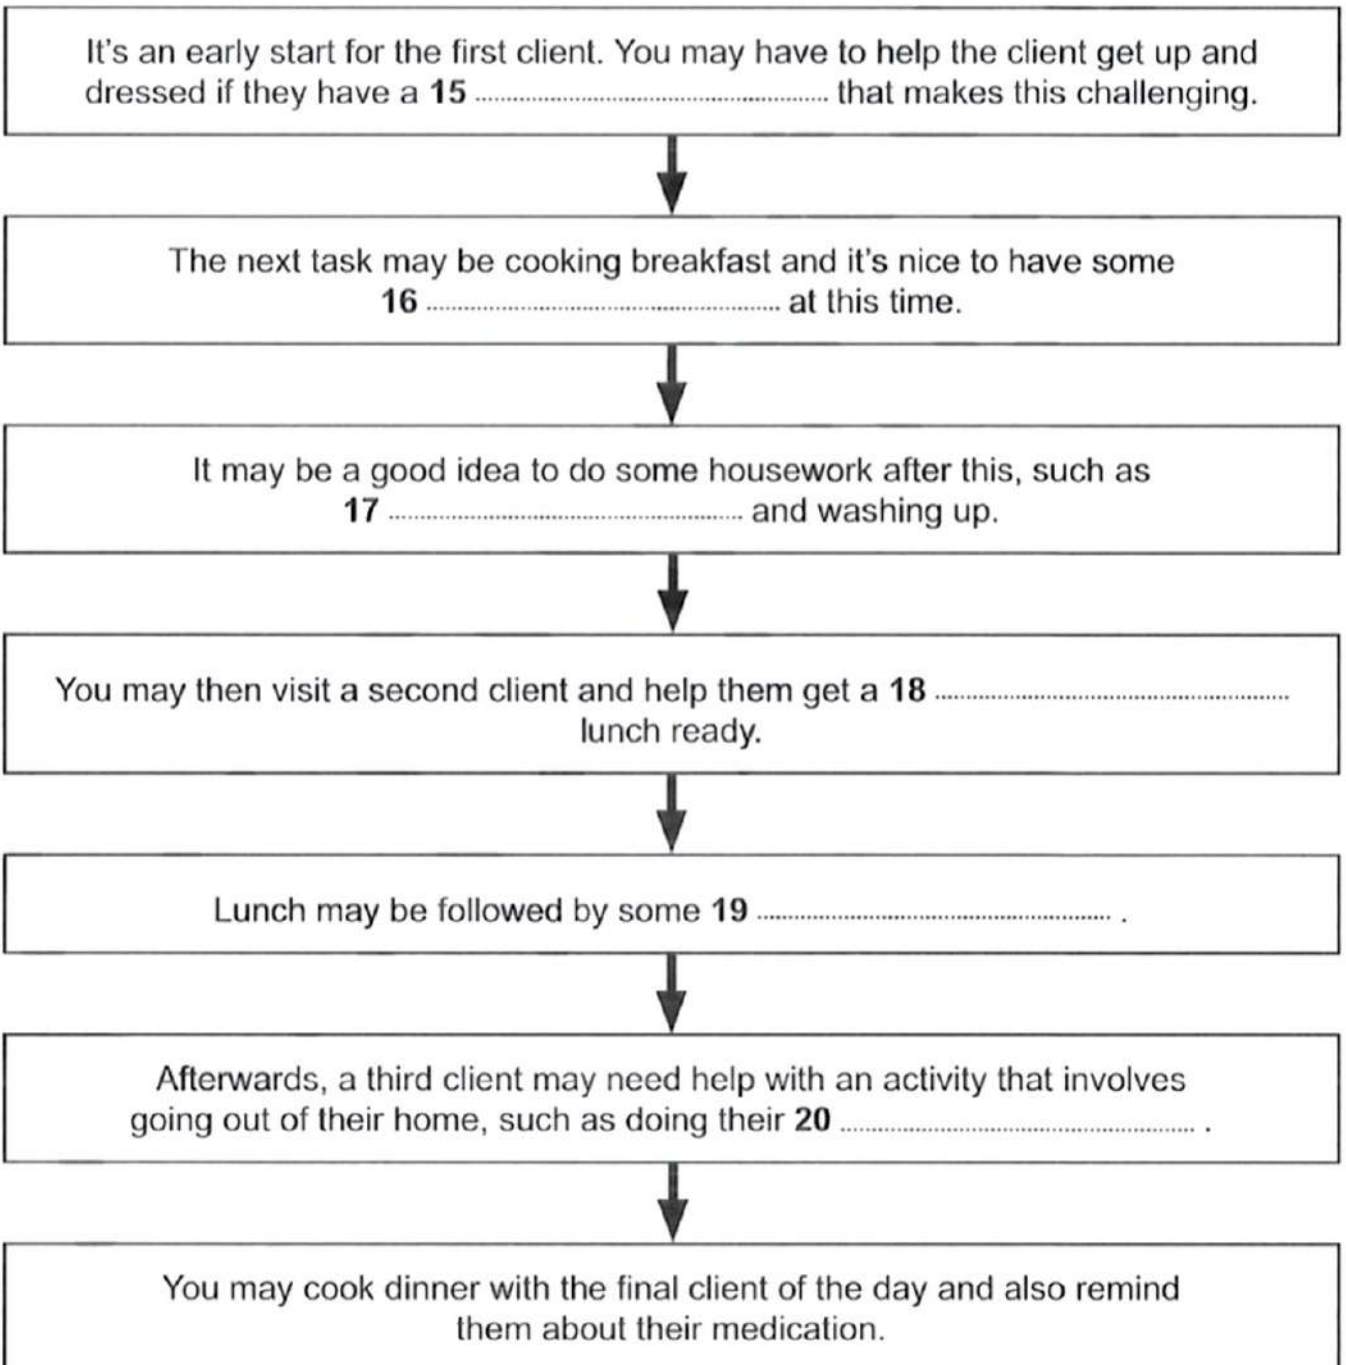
It's an early start for the first client. You may have to help the client get up and dressed if they have a **15** .................................... that makes this challenging.

The next task may be cooking breakfast and it's nice to have some **16** .................................... at this time.

It may be a good idea to do some housework after this, such as **17** .................................... and washing up.

You may then visit a second client and help them get a **18** .................................... lunch ready.

Lunch may be followed by some **19** .................................... .

Afterwards, a third client may need help with an activity that involves going out of their home, such as doing their **20** .................................... .

You may cook dinner with the final client of the day and also remind them about their medication.